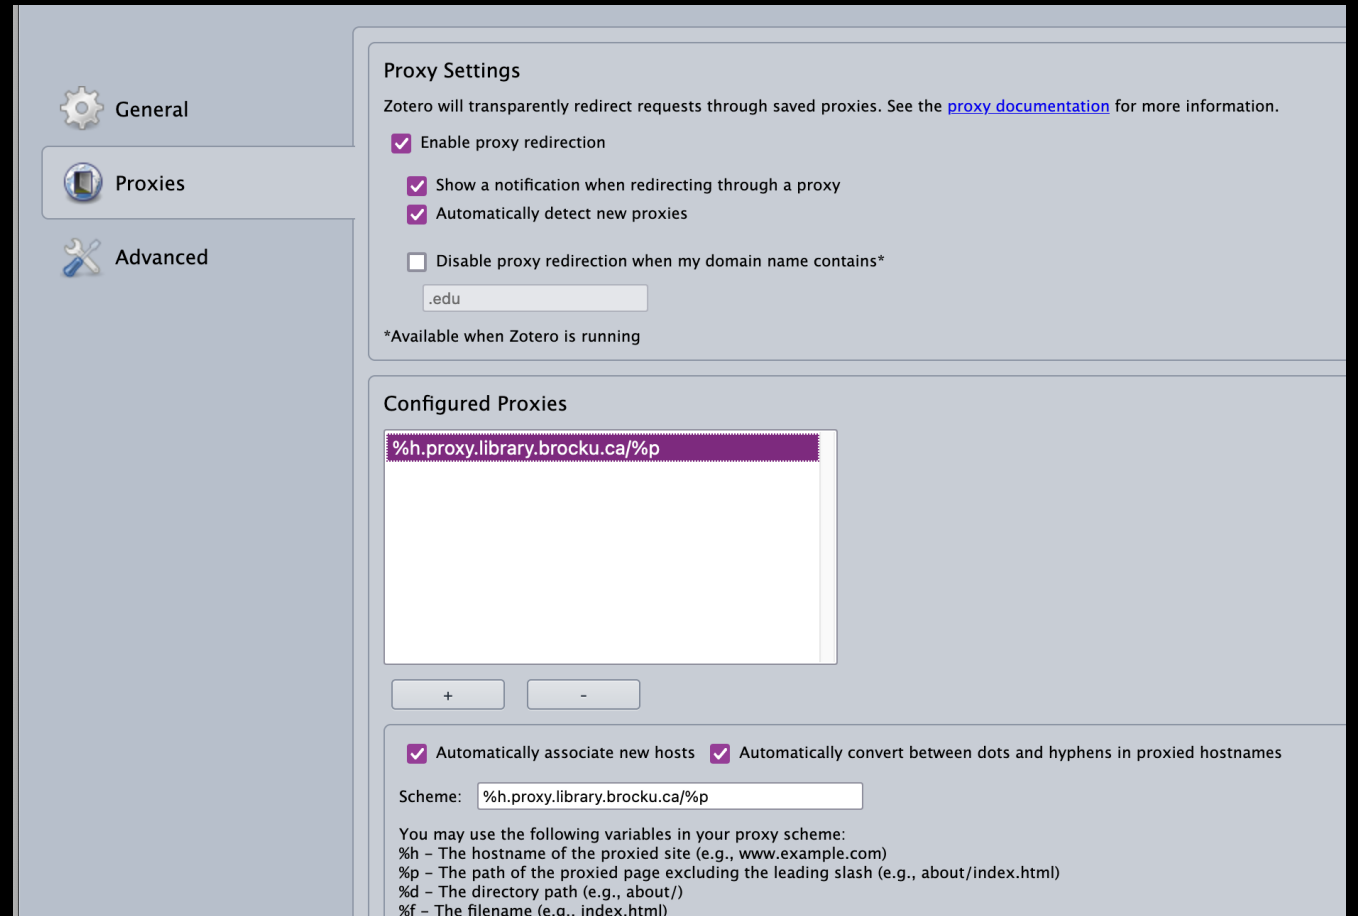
General

Proxies

Advanced

Proxy Settings

Zotero will transparently redirect requests through saved proxies. See the proxy documentation for more information.

Enable proxy redirection

Show a notification when redirecting through a proxy

Automatically detect new proxies

Disable proxy redirection when my domain name contains*

.edu

*Available when Zotero is running

Configured Proxies

%h.proxy.library.brocku.ca/%p

+

-

Automatically associate new hosts

Automatically convert between dots and hyphens in proxied hostnames

Scheme: %h.proxy.library.brocku.ca/%p

You may use the following variables in your proxy scheme:
%h – The hostname of the proxied site (e.g., www.example.com)
%p – The path of the proxied page excluding the leading slash (e.g., about/index.html)
%d – The directory path (e.g., about/)
%f – The filename (e.g., index.html)